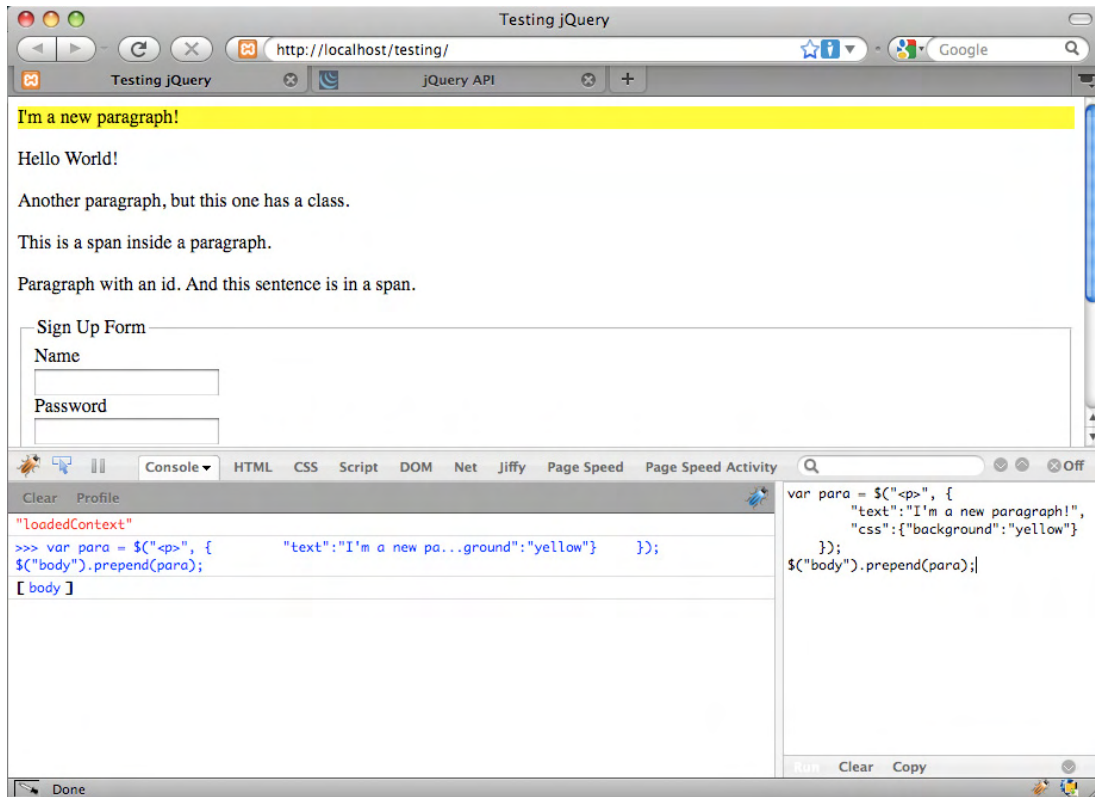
Testing jQuery

http://localhost/testing/

Google

Testing jQuery

jQuery API

I'm a new paragraph!

Hello World!

Another paragraph, but this one has a class.

This is a span inside a paragraph.

Paragraph with an id. And this sentence is in a span.

Sign Up Form

Name

Password

Console HTML CSS Script DOM Net Jiffy Page Speed Page Speed Activity

Off

Clear Profile

"loadedContext"

>>> var para = $("<p>", { "text":"I'm a new pa...ground":"yellow"} }); $("body").prepend(para);

[ body ]

var para = $("<p>", {
"text":"I'm a new paragraph!",
"css":{"background":"yellow"}
});
$("body").prepend(para);

Run Clear Copy

Done